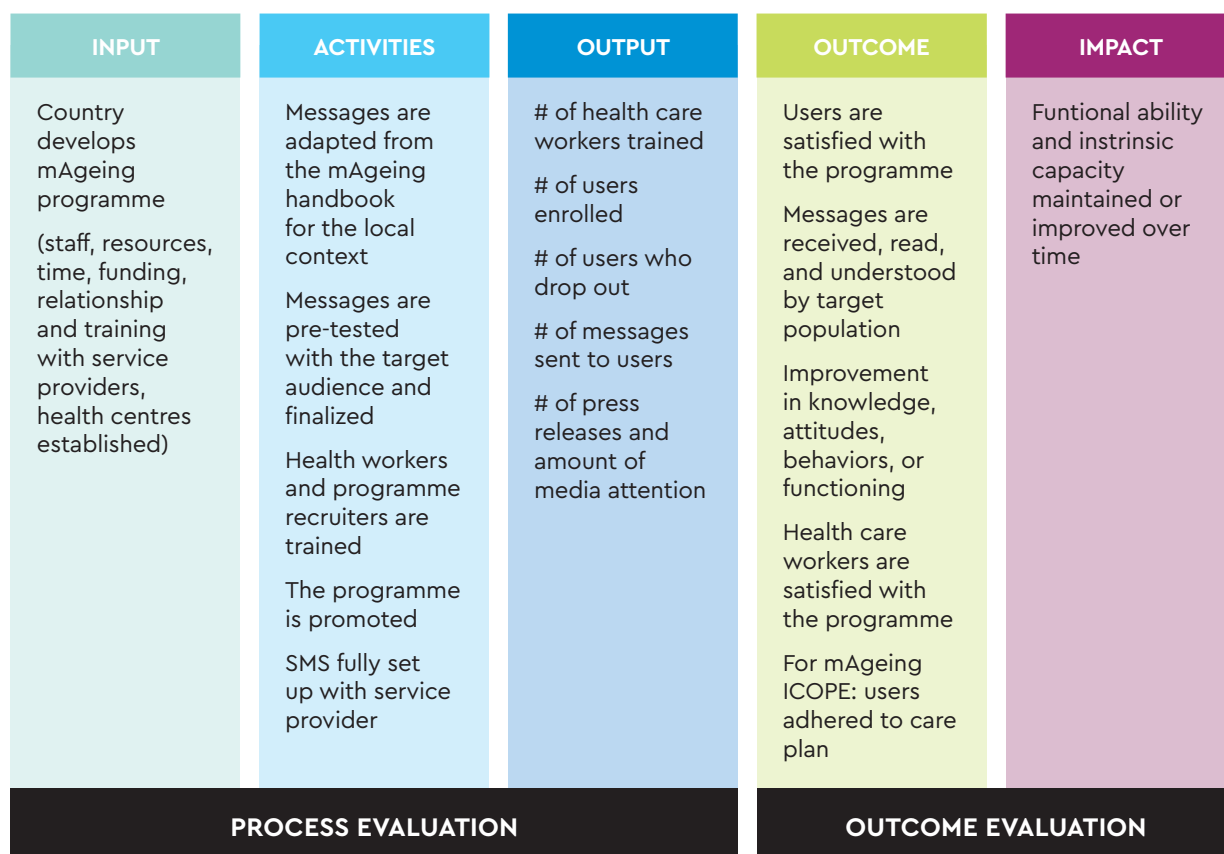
| INPUT | ACTIVITIES | OUTPUT | OUTCOME | IMPACT |
|---|---|---|---|---|
| Country develops mAgeing programme<br><br>(staff, resources, time, funding, relationship and training with service providers, health centres established) | Messages are adapted from the mAgeing handbook for the local context<br><br>Messages are pre-tested with the target audience and finalized<br><br>Health workers and programme recruiters are trained<br><br>The programme is promoted<br><br>SMS fully set up with service provider | # of health care workers trained<br><br># of users enrolled<br><br># of users who drop out<br><br># of messages sent to users<br><br># of press releases and amount of media attention | Users are satisfied with the programme<br><br>Messages are received, read, and understood by target population<br><br>Improvement in knowledge, attitudes, behaviors, or functioning<br><br>Health care workers are satisfied with the programme<br><br>For mAgeing ICOPE: users adhered to care plan | Funtional ability and instrinsic capacity maintained or improved over time |

PROCESS EVALUATION

OUTCOME EVALUATION